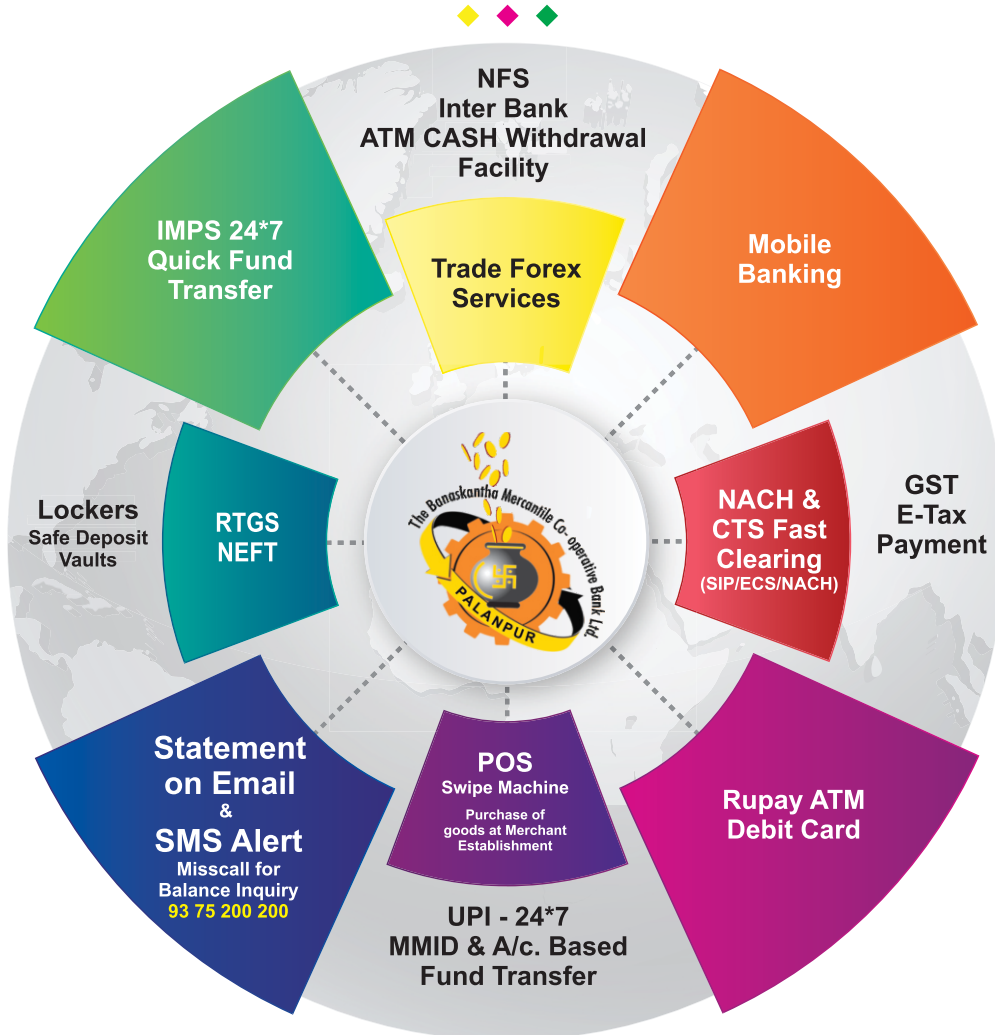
NFS
Inter Bank
ATM CASH Withdrawal
Facility

IMPS 24*7
Quick Fund
Transfer

Trade Forex
Services

Mobile
Banking

Lockers
Safe Deposit
Vaults

RTGS
NEFT

The Banaskantha Mercantile Co-operative Bank Ltd.
PALANPUR

NACH &
CTS Fast
Clearing
(SIP/ECS/NACH)

GST
E-Tax
Payment

Statement
on Email
&
SMS Alert
Misscall for
Balance Inquiry
93 75 200 200

POS
Swipe Machine
Purchase of
goods at Merchant
Establishment

Rupay ATM
Debit Card

UPI - 24*7
MMID & A/c. Based
Fund Transfer